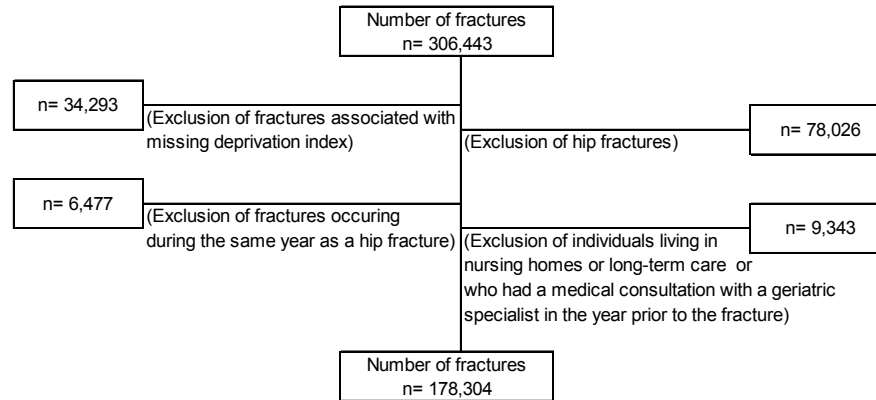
Number of fractures
n= 306,443

n= 34,293
(Exclusion of fractures associated with missing deprivation index)

(Exclusion of hip fractures)
n= 78,026

n= 6,477
(Exclusion of fractures occuring during the same year as a hip fracture)

n= 9,343
(Exclusion of individuals living in nursing homes or long-term care or who had a medical consultation with a geriatric specialist in the year prior to the fracture)

Number of fractures
n= 178,304